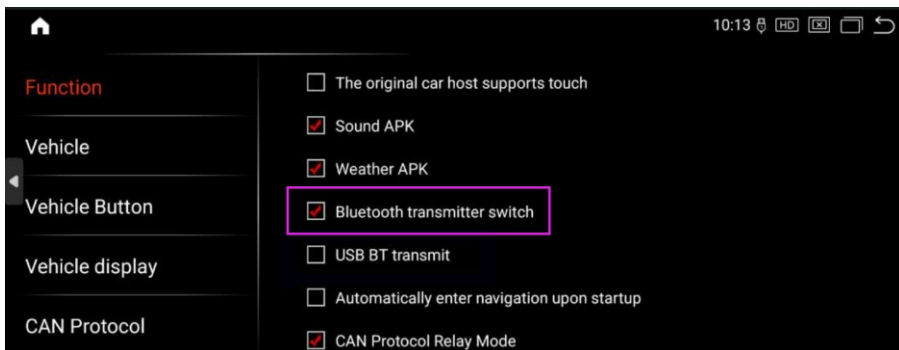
10:13 HD

Function

Vehicle

Vehicle Button

Vehicle display

CAN Protocol

The original car host supports touch

Sound APK

Weather APK

Bluetooth transmitter switch

USB BT transmit

Automatically enter navigation upon startup

CAN Protocol Relay Mode